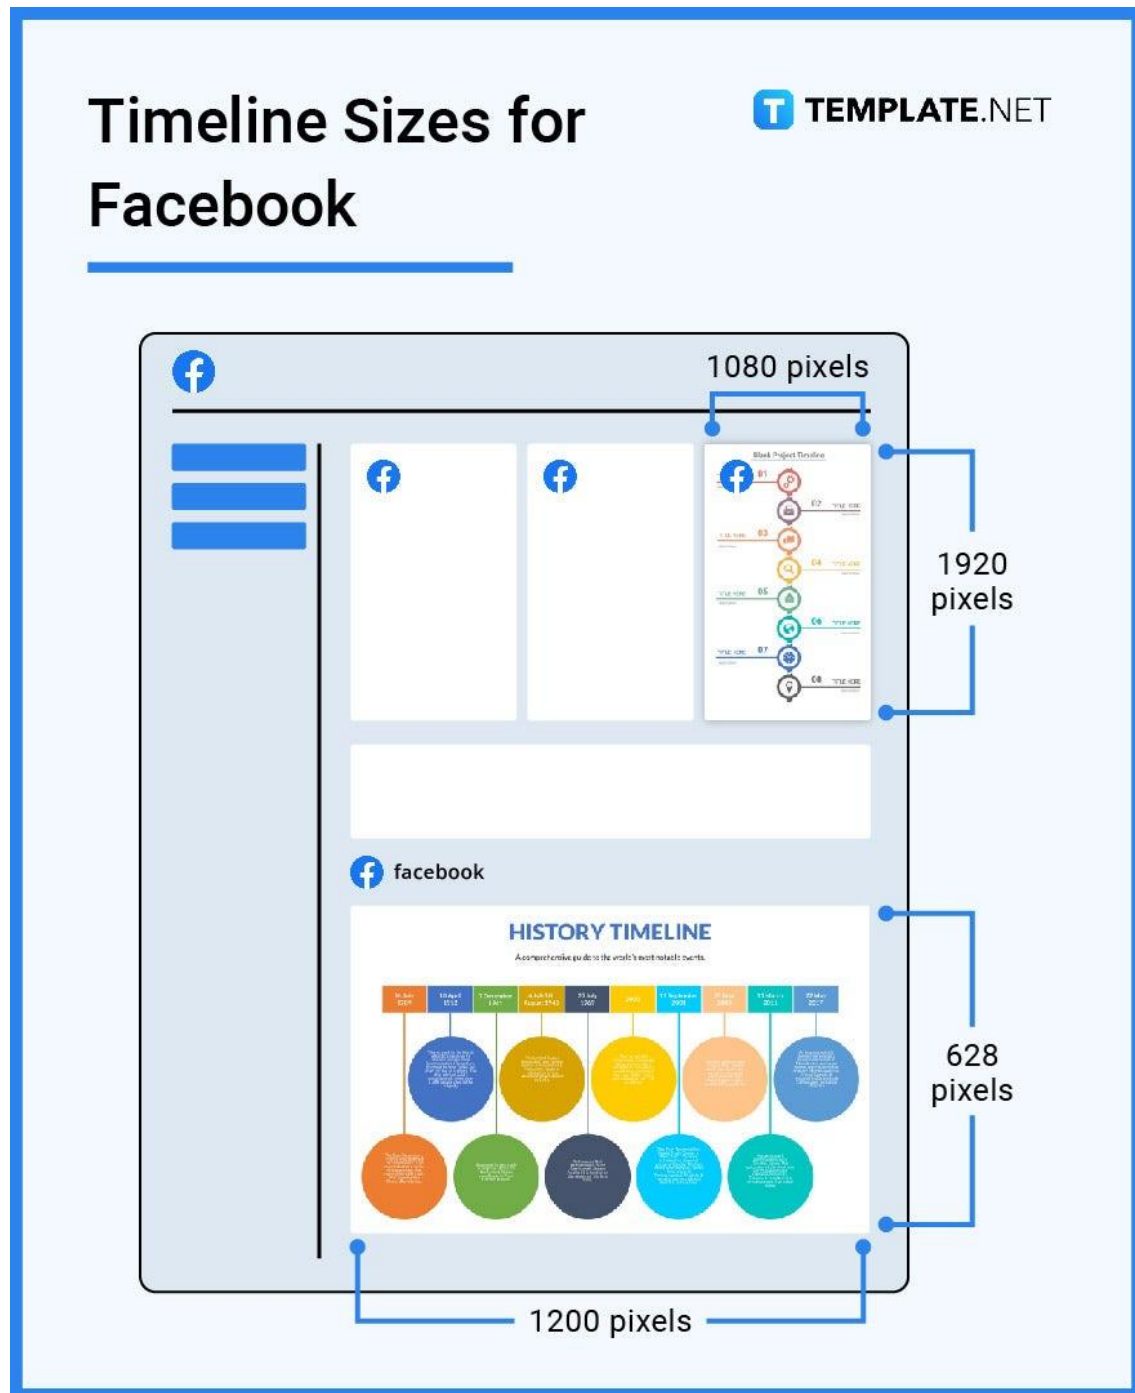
Timeline Sizes for Facebook

TEMPLATE.NET

1080 pixels

Blank Project Timeline

01
02
03
04
05
06
07
08

1920 pixels

facebook

HISTORY TIMELINE

A comprehensive guide to the world's most notable events.

628 pixels

1200 pixels